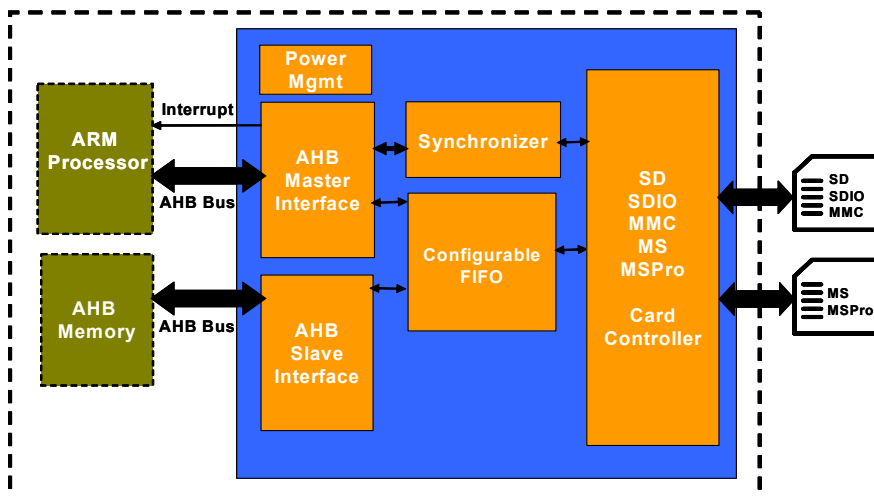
Power Mgmt

Interrupt

ARM Processor

AHB Bus

AHB Master Interface

Synchronizer

SD
SDIO
MMC
MS
MSPro

Card Controller

SD
SDIO
MMC

Configurable FIFO

AHB Memory

AHB Bus

AHB Slave Interface

MS
MSPro